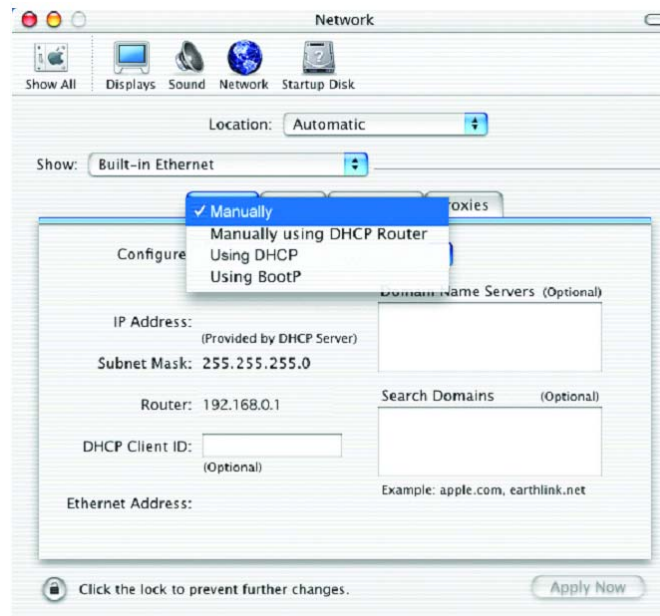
Network

Show All Displays Sound Network Startup Disk

Location: Automatic

Show: Built-in Ethernet

roxies

✓ Manually
Manually using DHCP Router
Using DHCP
Using BootP

Configure

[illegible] Name Servers (Optional)

IP Address:
(Provided by DHCP Server)

Subnet Mask: 255.255.255.0

Router: 192.168.0.1

Search Domains (Optional)

DHCP Client ID:
(Optional)

Example: apple.com, earthlink.net

Ethernet Address:

Click the lock to prevent further changes.

Apply Now